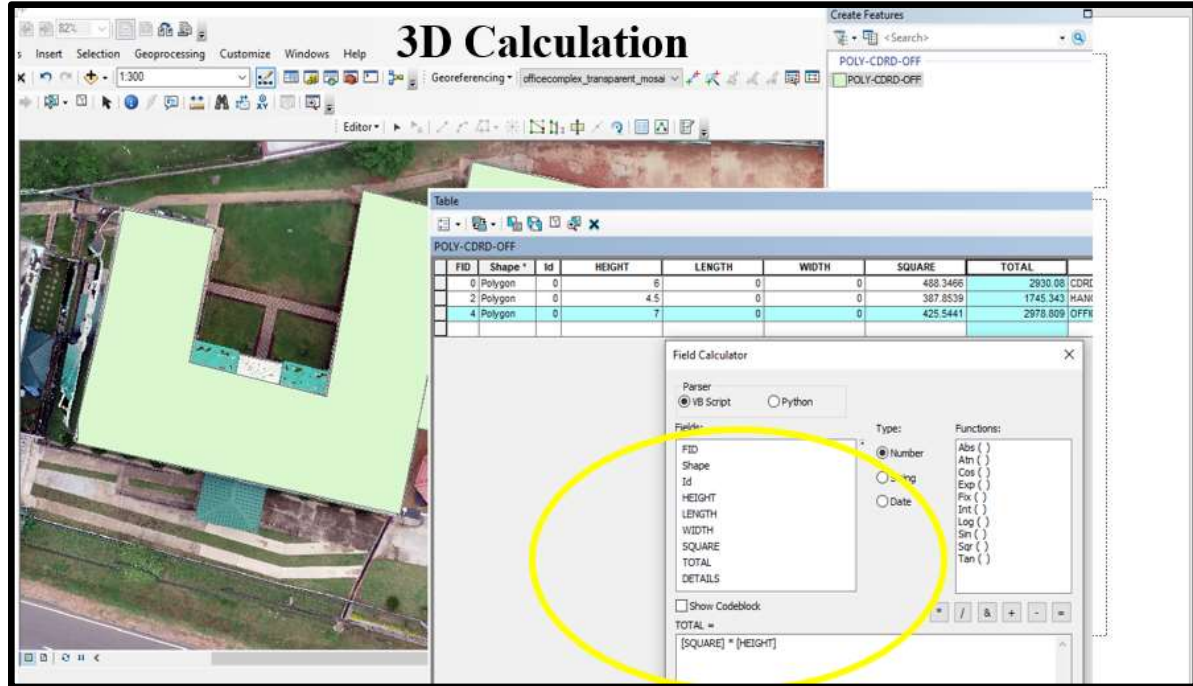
3D Calculation

s Insert Selection Geoprocessing Customize Windows Help

1:300

Georeferencing ▾ officecomplex_transparent_mosai

Editor ▾

Create Features

<Search>

POLY-CDRD-OFF

POLY-CDRD-OFF

Table

POLY-CDRD-OFF

| FID | Shape * | Id | HEIGHT | LENGTH | WIDTH | SQUARE | TOTAL | |
|---|---|---|---|---|---|---|---|---|
| 0 | Polygon | 0 | 6 | 0 | 0 | 488.3466 | 2930.08 | CORI |
| 2 | Polygon | 0 | 4.5 | 0 | 0 | 387.8539 | 1745.343 | HAN |
| 4 | Polygon | 0 | 7 | 0 | 0 | 425.5441 | 2978.809 | OFFI |

Field Calculator

Parser
VB Script
Python

Fields:
FID
Shape
Id
HEIGHT
LENGTH
WIDTH
SQUARE
TOTAL
DETAILS

Type:
Number
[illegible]ng
Date

Functions:
Abs ( )
Atn ( )
Cos ( )
Exp ( )
Fix ( )
Int ( )
Log ( )
Sin ( )
Sqr ( )
Tan ( )

Show Codeblock

TOTAL =

* / & + - =

[SQUARE] * [HEIGHT]